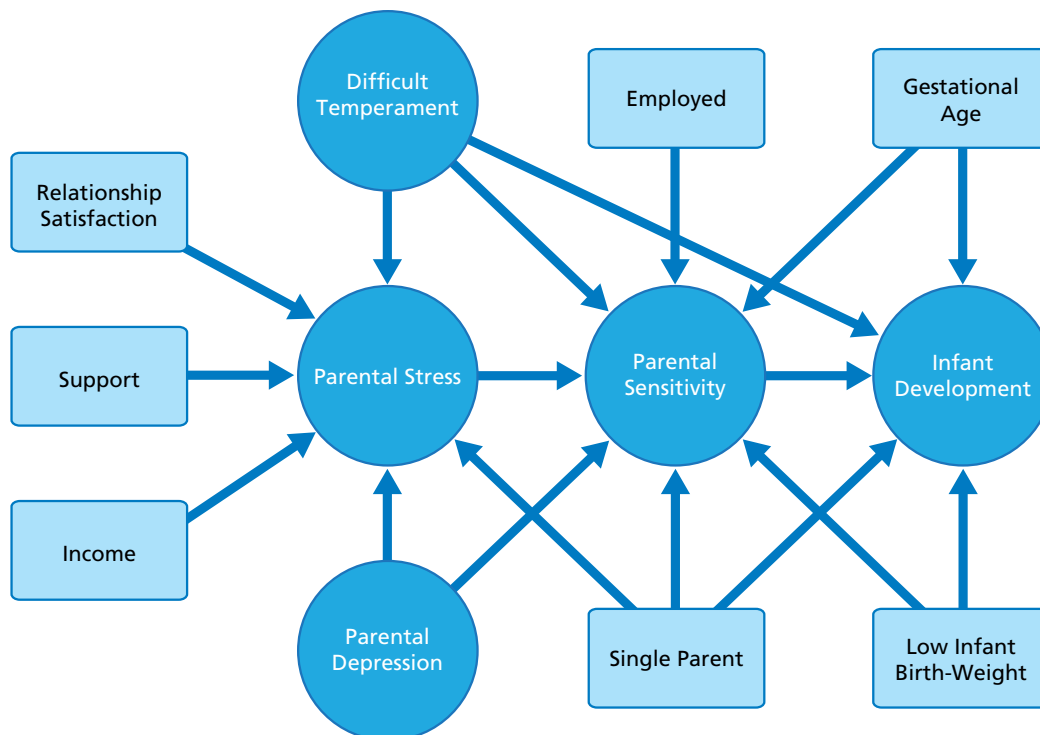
Difficult Temperament

Employed

Gestational Age

Relationship Satisfaction

Support

Parental Stress

Parental Sensitivity

Infant Development

Income

Parental Depression

Single Parent

Low Infant Birth-Weight